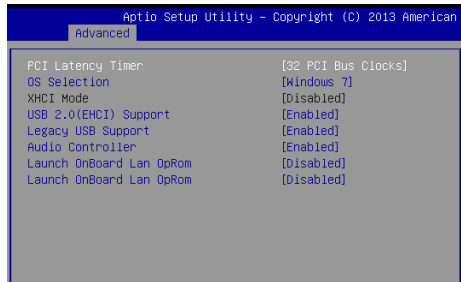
Aptio Setup Utility – Copyright (C) 2013 American
Advanced

| | |
|---|---|
| PCI Latency Timer | [32 PCI Bus Clocks] |
| OS Selection | [Windows 7] |
| XHCI Mode | [Disabled] |
| USB 2.0(EHCI) Support | [Enabled] |
| Legacy USB Support | [Enabled] |
| Audio Controller | [Enabled] |
| Launch OnBoard Lan OpRom | [Disabled] |
| Launch OnBoard Lan OpRom | [Disabled] |